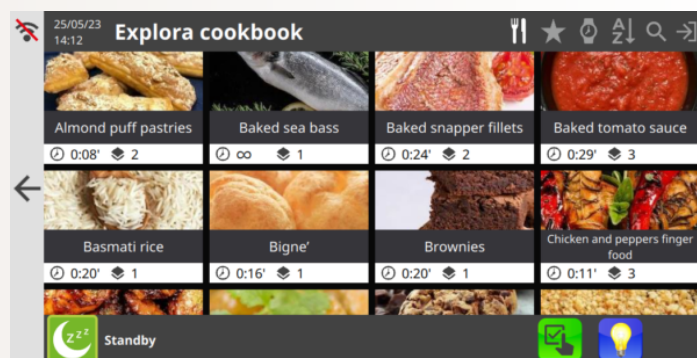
25/05/23
14:12
Explora cookbook

Almond puff pastries
0:08' 2

Baked sea bass
∞ 1

Baked snapper fillets
0:24' 2

Baked tomato sauce
0:29' 3

Basmati rice
0:20' 1

Bigne'
0:16' 1

Brownies
0:20' 1

Chicken and peppers finger food
0:11' 3

Standby